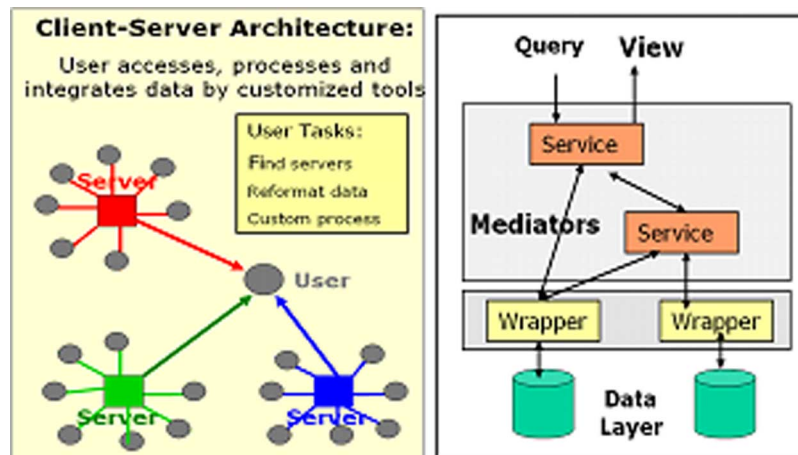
Client-Server Architecture:

User accesses, processes and integrates data by customized tools

User Tasks:
Find servers
Reformat data
Custom process

Server

User

Server

Server

Query

View

Service

Mediators

Service

Wrapper

Wrapper

Data Layer